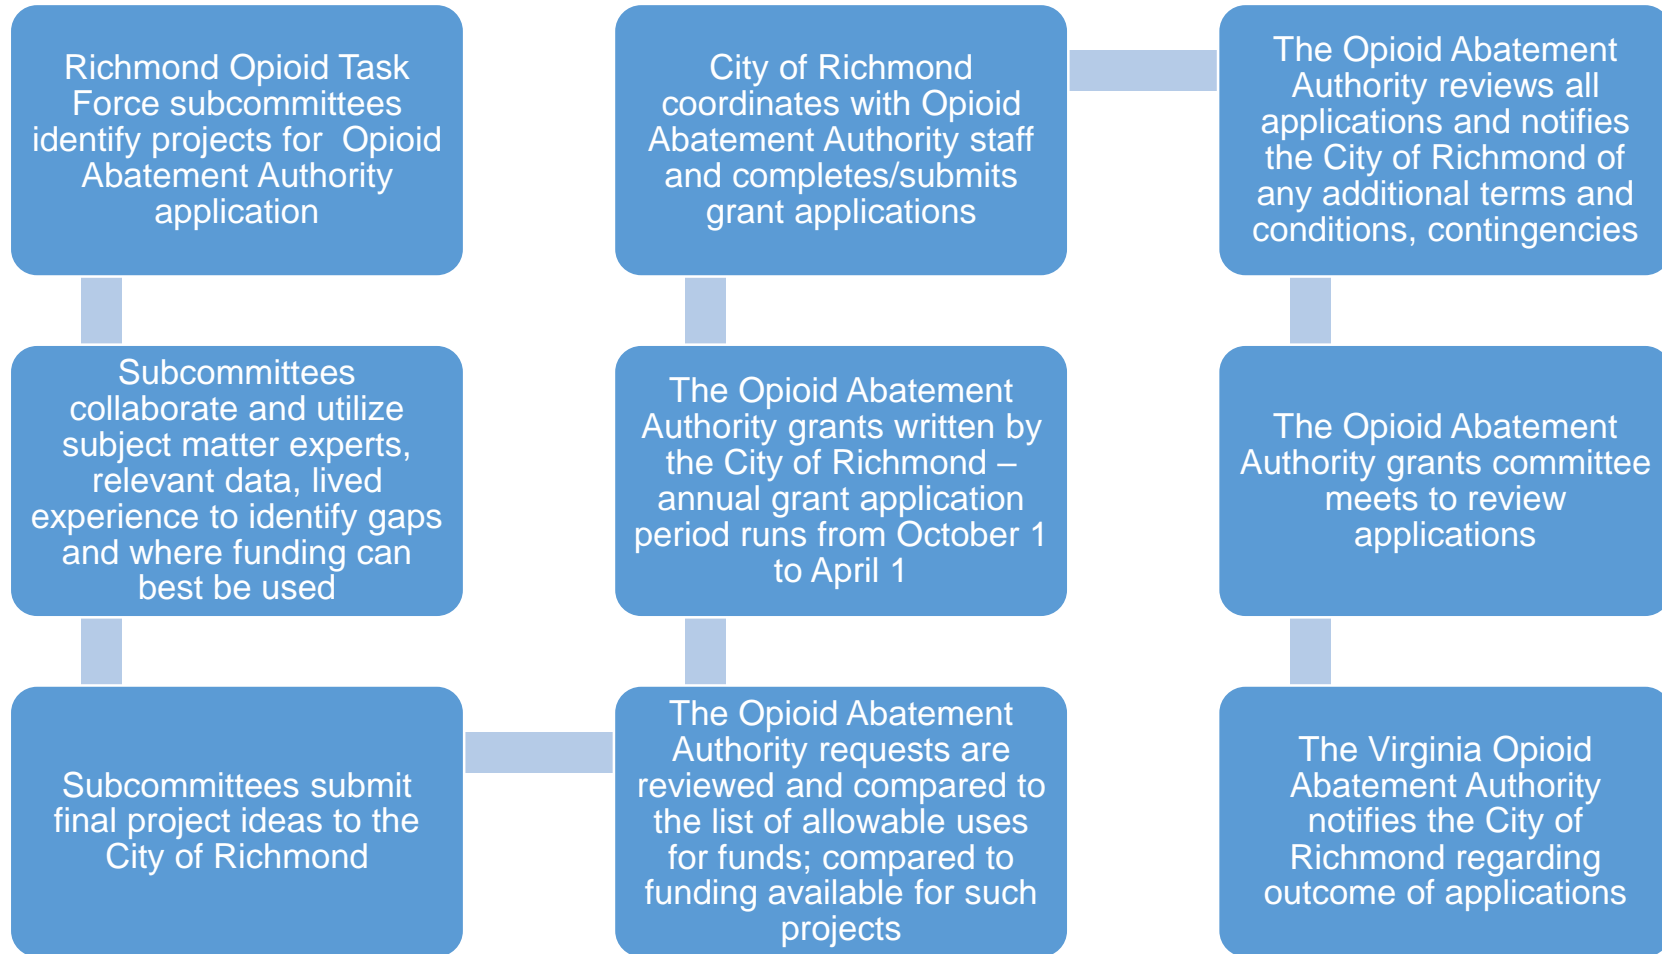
Richmond Opioid Task Force subcommittees identify projects for Opioid Abatement Authority application

Subcommittees collaborate and utilize subject matter experts, relevant data, lived experience to identify gaps and where funding can best be used

Subcommittees submit final project ideas to the City of Richmond

The Opioid Abatement Authority requests are reviewed and compared to the list of allowable uses for funds; compared to funding available for such projects

The Opioid Abatement Authority grants written by the City of Richmond – annual grant application period runs from October 1 to April 1

City of Richmond coordinates with Opioid Abatement Authority staff and completes/submits grant applications

The Opioid Abatement Authority reviews all applications and notifies the City of Richmond of any additional terms and conditions, contingencies

The Opioid Abatement Authority grants committee meets to review applications

The Virginia Opioid Abatement Authority notifies the City of Richmond regarding outcome of applications